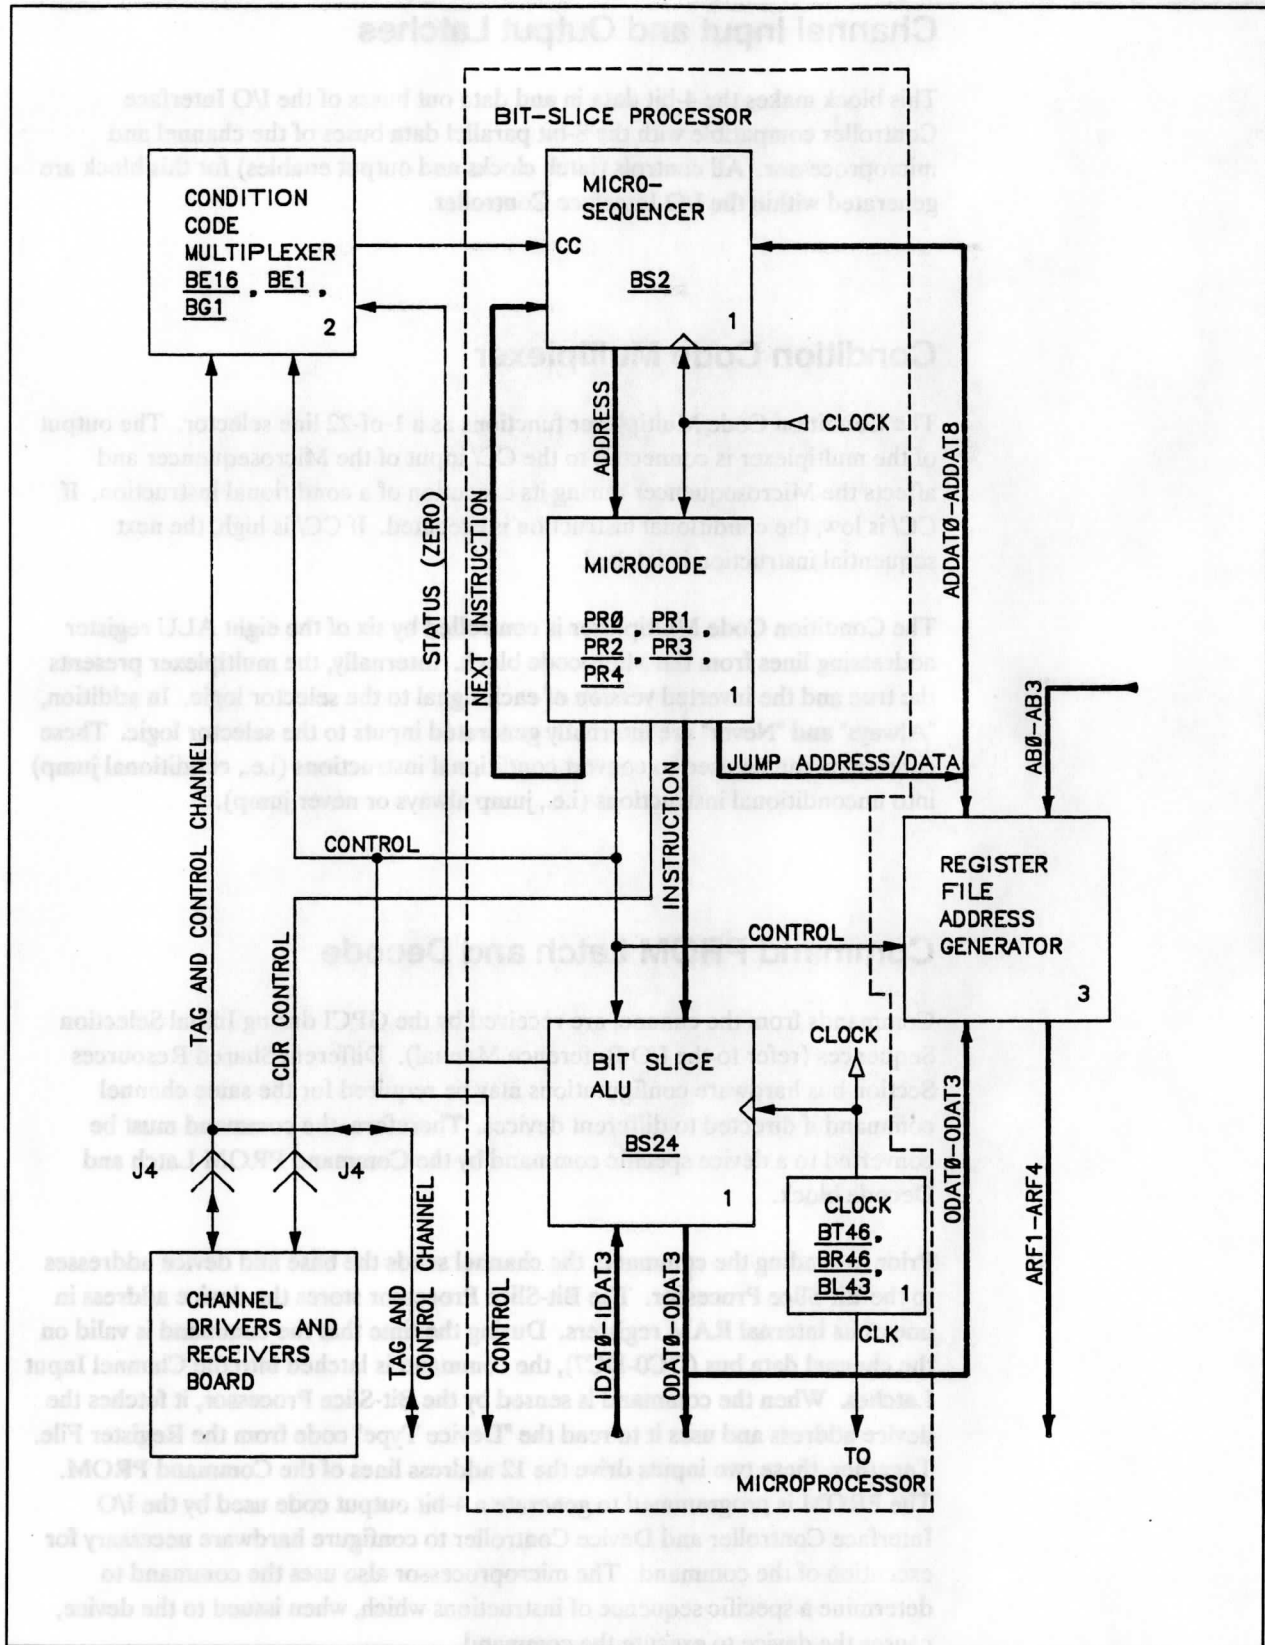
Channel Input and Output Latches

This block makes the 4-bit data in and data out buses of the I/O Interface Controller compatible with the 8-bit parallel data buses of the channel and microprocessor. All controls (latch clocks and output enables) for this block are generated within the I/O Interface Controller.

Condition Code Multiplexer

The Condition Code Multiplexer functions as a 1-of-22 line selector. The output of the multiplexer is connected to the CC input of the Microsequencer and affects the Microsequencer during its execution of a conditional instruction. If CC is low, the conditional instruction is executed. If CC is high, the next sequential instruction is executed.

The Condition Code Multiplexer is controlled by six of the eight ALU register addressing lines from the microcode block. Internally, the multiplexer presents the true and the inverted version of each signal to the selector logic. In addition, "Always" and "Never" are internally generated inputs to the selector logic. These two "inputs" are used to convert conditional instructions (i.e., conditional jump) into unconditional instructions (i.e., jump always or never jump).

Command PROM Fetch and Decode

Commands from the channel are received by the CPCI during Initial Selection Sequences (refer to the I/O Interface Manual). Different Shared Resources Section hardware configurations may be required for the same channel command if directed to different devices. Therefore, the command must be converted to a device specific command by the Command PROM Latch and Decode block.

Prior to sending the command, the channel sends the base and device addresses to the Bit-Slice Processor. The Bit-Slice Processor stores the device address in one of its internal RAM registers. During the time that the command is valid on the channel data bus (BCD-BC7), the command is latched into the Channel Input Latches. When the command is sensed by the Bit-Slice Processor, it fetches the device address and uses it to read the "Device Type" code from the Register File. Together, these two inputs drive the 12 address lines of the Command PROM. This PROM is programmed to generate a 8-bit output code used by the I/O Interface Controller and Device Controller to configure hardware necessary for execution of the command. The microprocessor also uses the command to determine a specific sequence of instructions which, when issued to the device, causes the device to perform the command.

BIT-SLICE PROCESSOR
CONDITION CODE MULTIPLEXER
BE16, BE1, BG1
2
MICRO-SEQUENCER
CC
BS2
1
ADDESS
CLOCK
STATUS (ZERO)
NEXT INSTRUCTION
ADDAT0-ADDAT8
MICROCODE
PR0, PR1, PR2, PR3, PR4
1
AB0-AB3
JUMP ADDRESS/DATA
TAG AND CONTROL CHANNEL
CONTROL
INSTRUCTION
REGISTER FILE ADDRESS GENERATOR
3
CIR CONTROL
CONTROL
CLOCK
BIT SLICE ALU
BS24
1
ODAT0-ODAT3
J4
J4
TAG AND CONTROL CHANNEL
CLOCK
BT46, BR46, BL43
1
ARF1-ARF4
CHANNEL DRIVERS AND RECEIVERS BOARD
CONTROL
IDAT0-IDAT3
ODAT0-ODAT3
CLK
TO MICROPROCESSOR